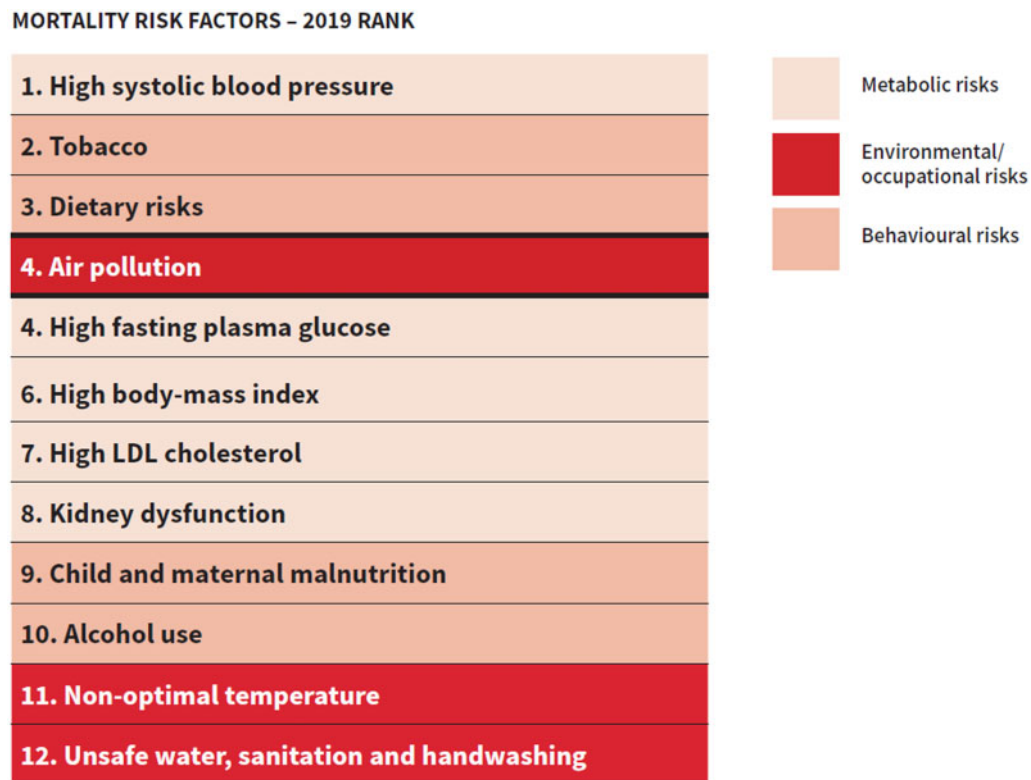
MORTALITY RISK FACTORS – 2019 RANK

1. High systolic blood pressure

2. Tobacco

3. Dietary risks

4. Air pollution

4. High fasting plasma glucose

6. High body-mass index

7. High LDL cholesterol

8. Kidney dysfunction

9. Child and maternal malnutrition

10. Alcohol use

11. Non-optimal temperature

12. Unsafe water, sanitation and handwashing

Metabolic risks

Environmental/ occupational risks

Behavioural risks